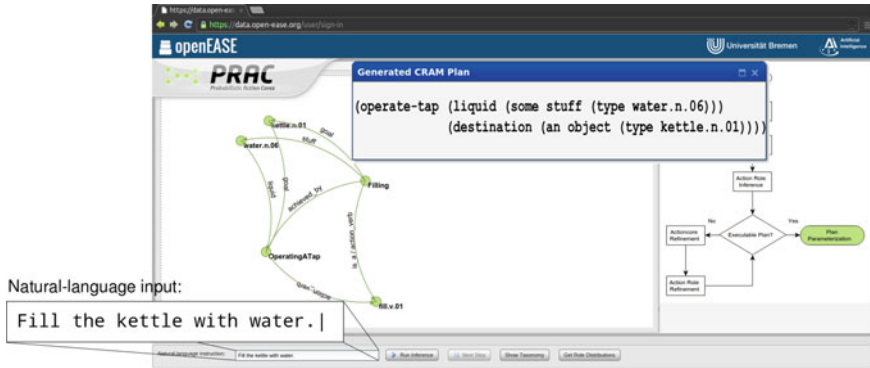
https://data.open-eas

https://data.open-ease.org/user/sign-in

openEASE

Universität Bremen

Artificial Intelligence

PRAC

Probabilistic Action Cores

Generated CRAM Plan

(operate-tap (liquid (some stuff (type water.n.06)))
(destination (an object (type kettle.n.01))))

kettle.n.01

water.n.06

goal

stuff

liquid

goal

achieved_by

Filling

OperatingATap

fill.v.01

Action Role Inference

No

Yes

Executable Plan?

Actioncore Refinement

Plan Parameterization

Action Role Refinement

Natural-language input:

Fill the kettle with water.|

Natural-language instruction:

Fill the kettle with water.

Run Inference

Next Step

Show Taxonomy

Get Role Distributions